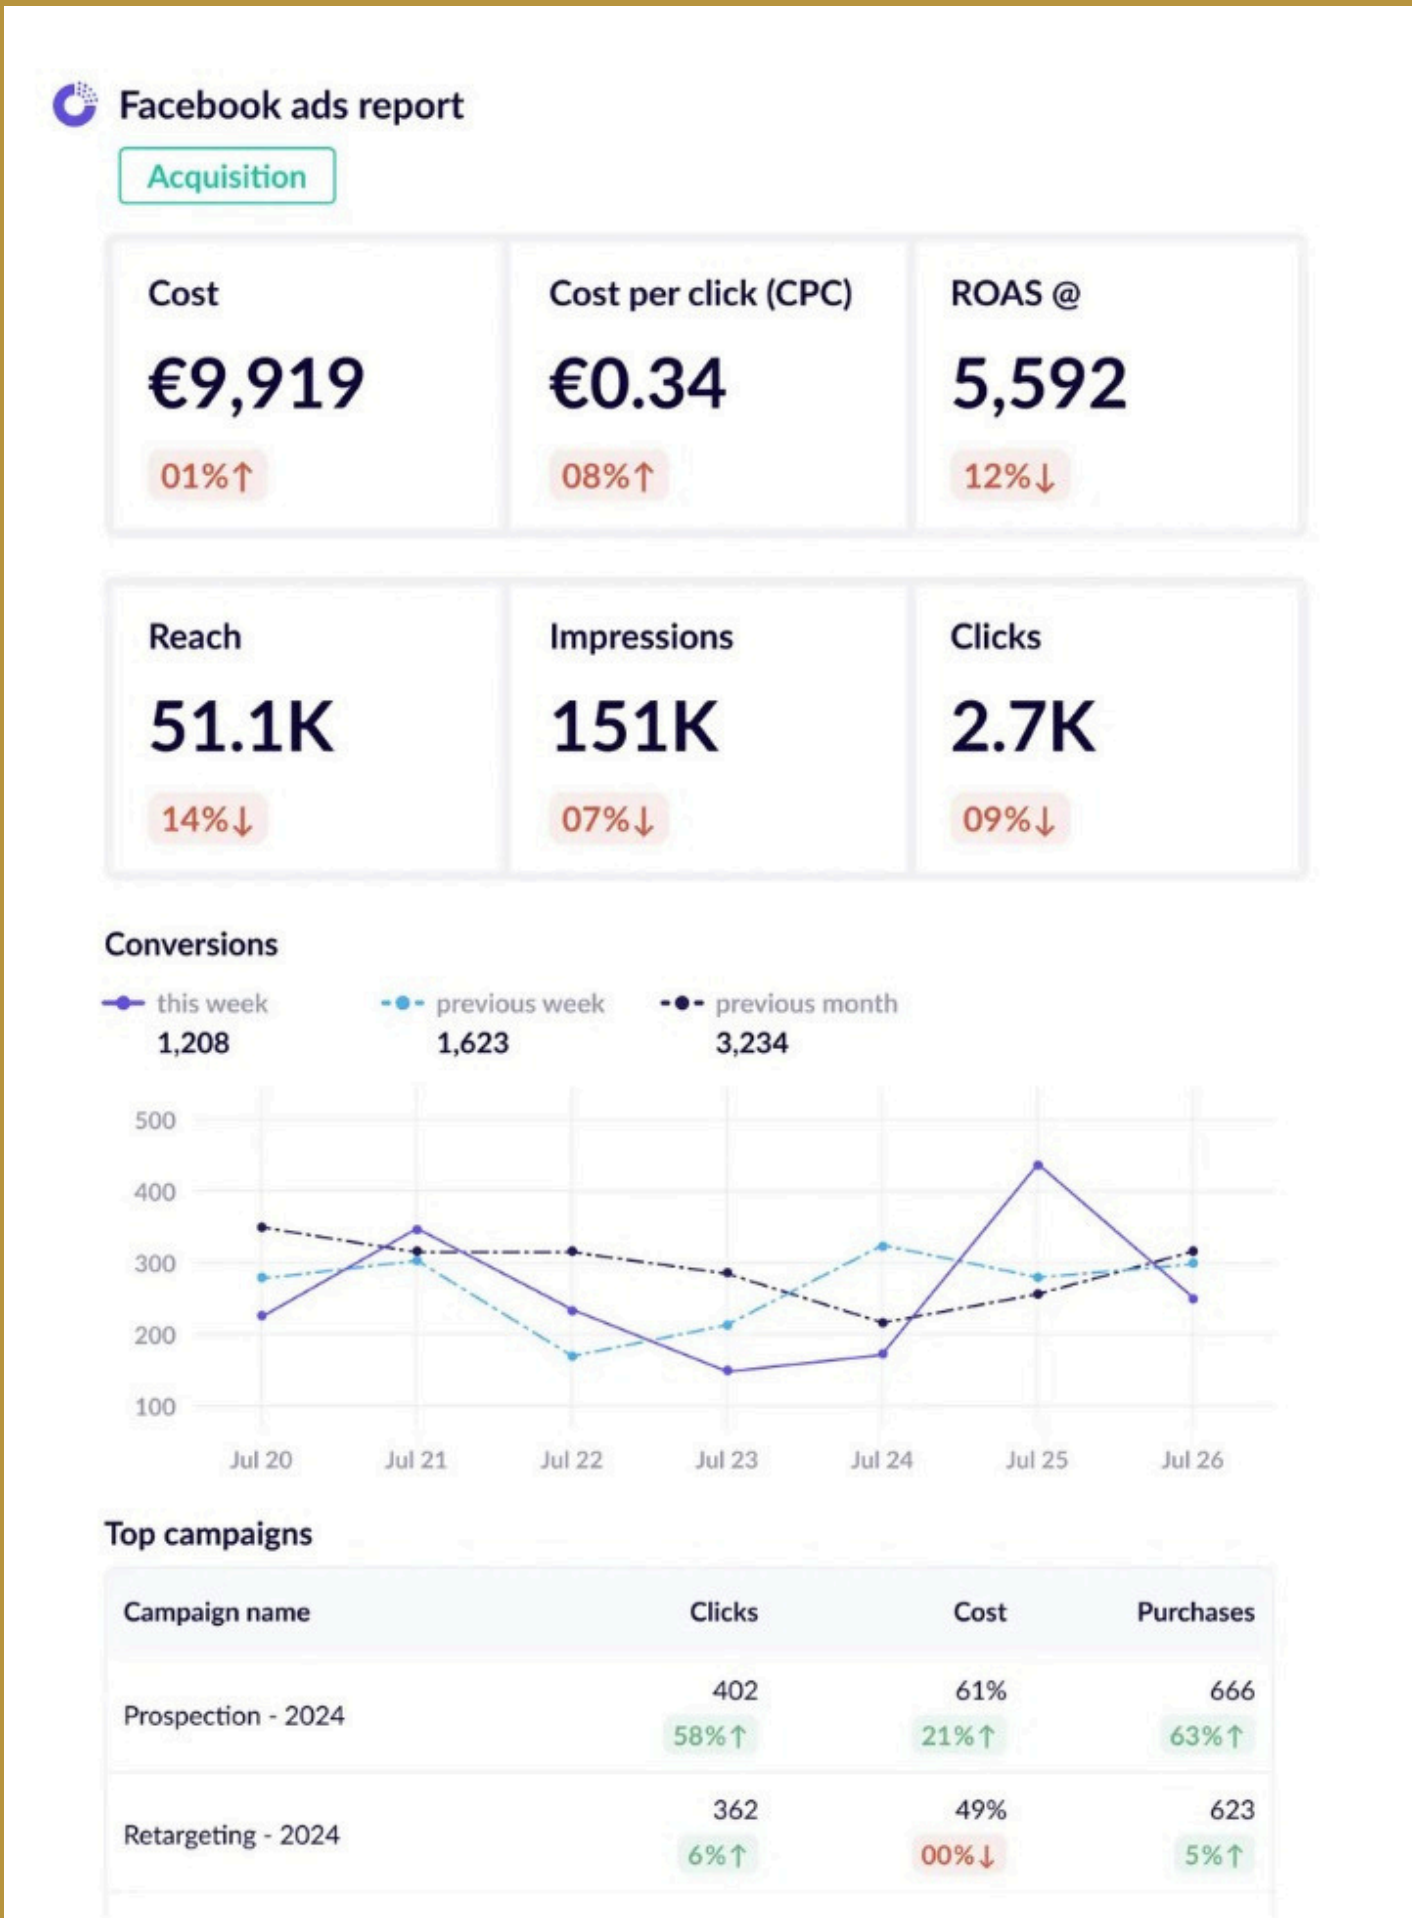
Facebook ads report

Acquisition

Cost
€9,919
01%↑

Cost per click (CPC)
€0.34
08%↑

ROAS @
5,592
12%↓

Reach
51.1K
14%↓

Impressions
151K
07%↓

Clicks
2.7K
09%↓

Conversions

this week
1,208

previous week
1,623

previous month
3,234

500
400
300
200
100

Jul 20 Jul 21 Jul 22 Jul 23 Jul 24 Jul 25 Jul 26

Top campaigns

| Campaign name | Clicks | Cost | Purchases |
|---|---|---|---|
| Prospection - 2024 | 402 58%↑ | 61% 21%↑ | 666 63%↑ |
| Retargeting - 2024 | 362 6%↑ | 49% 00%↓ | 623 5%↑ |